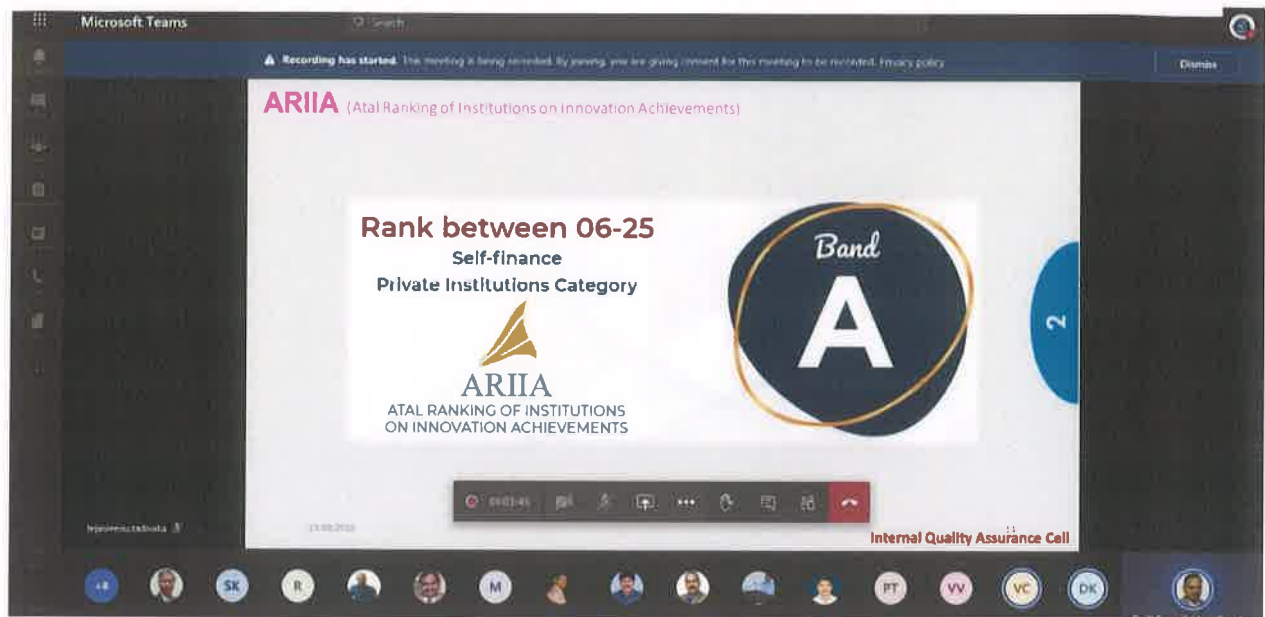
Microsoft Teams

Search

Recording has started. This meeting is being recorded. By joining, you are giving consent for this meeting to be recorded. Privacy policy

Dismiss

ARIIA (Atal Ranking of Institutions on Innovation Achievements)

Rank between 06-25

Self-finance

Private Institutions Category

ARIIA

ATAL RANKING OF INSTITUTIONS ON INNOVATION ACHIEVEMENTS

Band

A

2

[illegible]

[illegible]

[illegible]

Internal Quality Assurance Cell

+8

SK

R

M

PT

VV

VC

DK